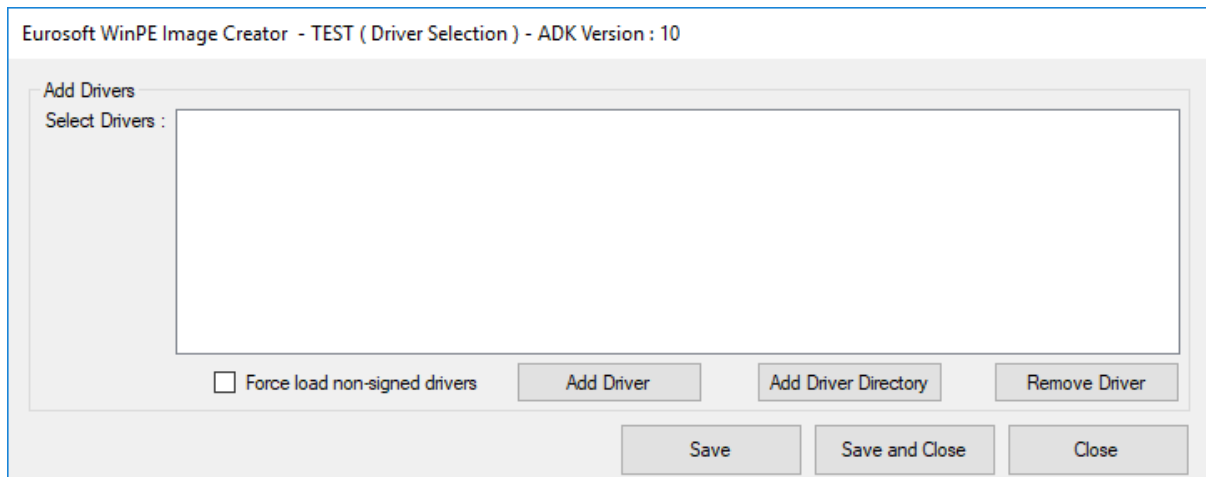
Eurosoft WinPE Image Creator - TEST ( Driver Selection ) - ADK Version : 10

Add Drivers

Select Drivers :

Force load non-signed drivers

Add Driver

Add Driver Directory

Remove Driver

Save

Save and Close

Close